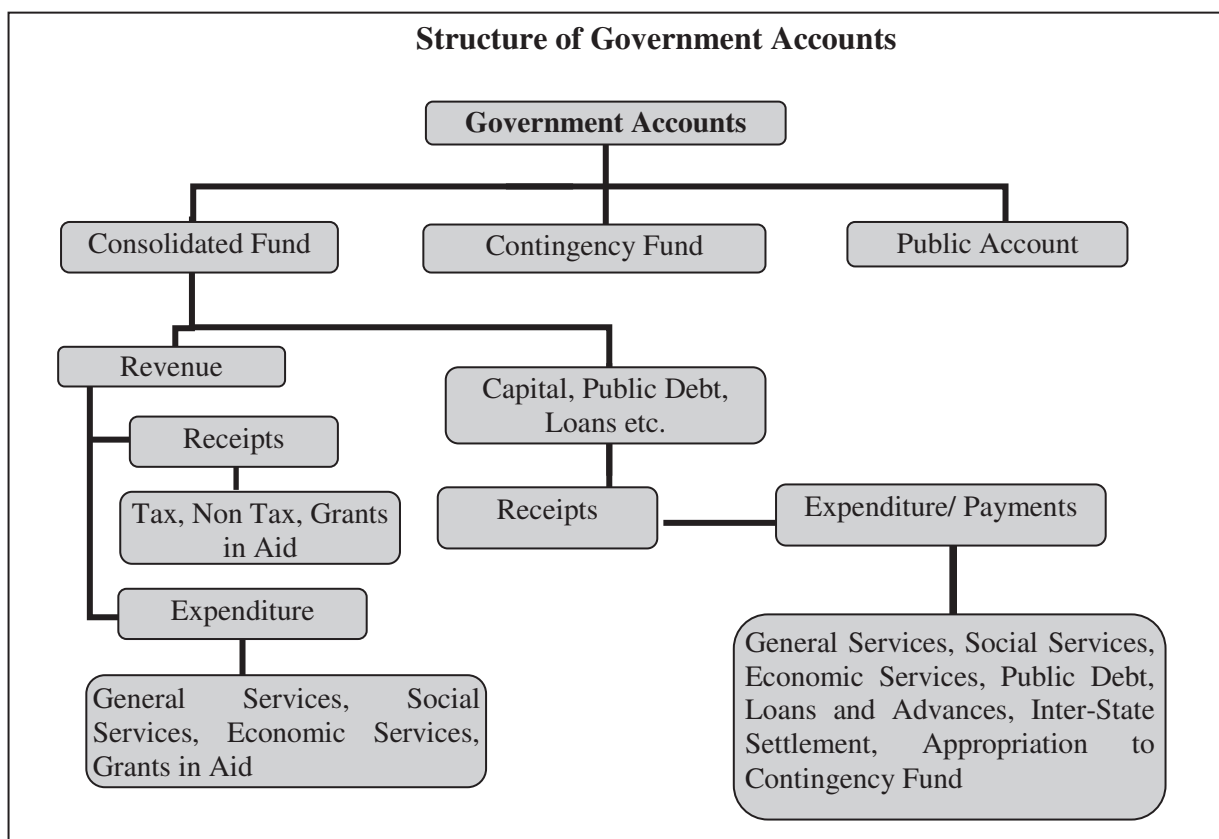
**Structure of Government Accounts**

Government Accounts

Consolidated Fund

Contingency Fund

Public Account

Revenue

Capital, Public Debt, Loans etc.

Receipts

Tax, Non Tax, Grants in Aid

Expenditure

General Services, Social Services, Economic Services, Grants in Aid

Receipts

Expenditure/ Payments

General Services, Social Services, Economic Services, Public Debt, Loans and Advances, Inter-State Settlement, Appropriation to Contingency Fund